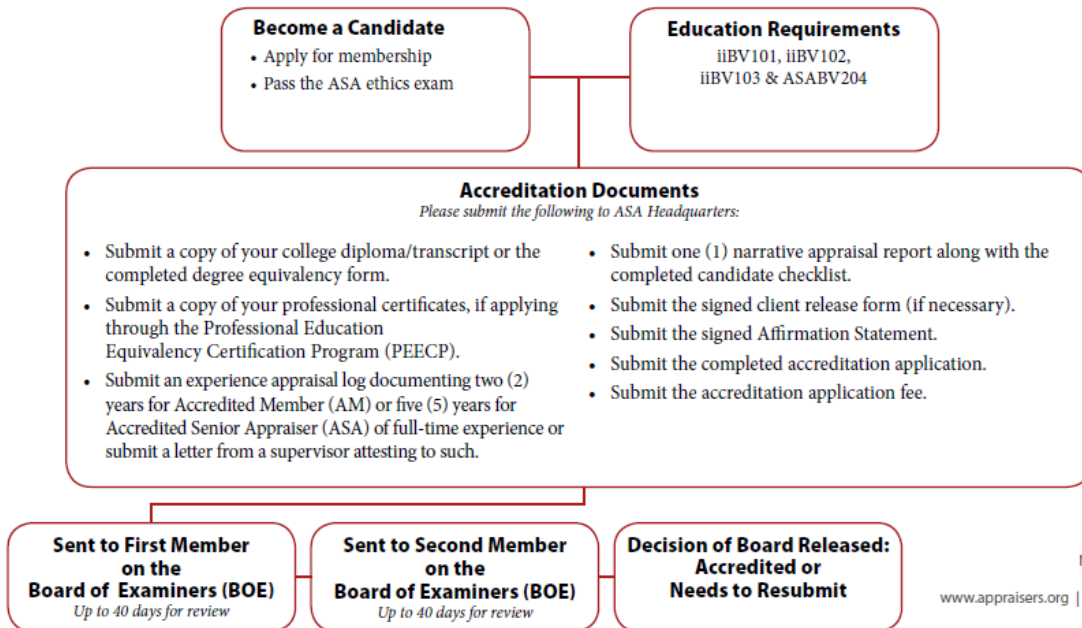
**Become a Candidate**
- Apply for membership
- Pass the ASA ethics exam

**Education Requirements**
iiBV101, iiBV102, iiBV103 & ASABV204

**Accreditation Documents**
*Please submit the following to ASA Headquarters:*

- Submit a copy of your college diploma/transcript or the completed degree equivalency form.
- Submit a copy of your professional certificates, if applying through the Professional Education Equivalency Certification Program (PEECP).
- Submit an experience appraisal log documenting two (2) years for Accredited Member (AM) or five (5) years for Accredited Senior Appraiser (ASA) of full-time experience or submit a letter from a supervisor attesting to such.

- Submit one (1) narrative appraisal report along with the completed candidate checklist.
- Submit the signed client release form (if necessary).
- Submit the signed Affirmation Statement.
- Submit the completed accreditation application.
- Submit the accreditation application fee.

**Sent to First Member on the Board of Examiners (BOE)**
*Up to 40 days for review*

**Sent to Second Member on the Board of Examiners (BOE)**
*Up to 40 days for review*

**Decision of Board Released: Accredited or Needs to Resubmit**

www.appraisers.org |